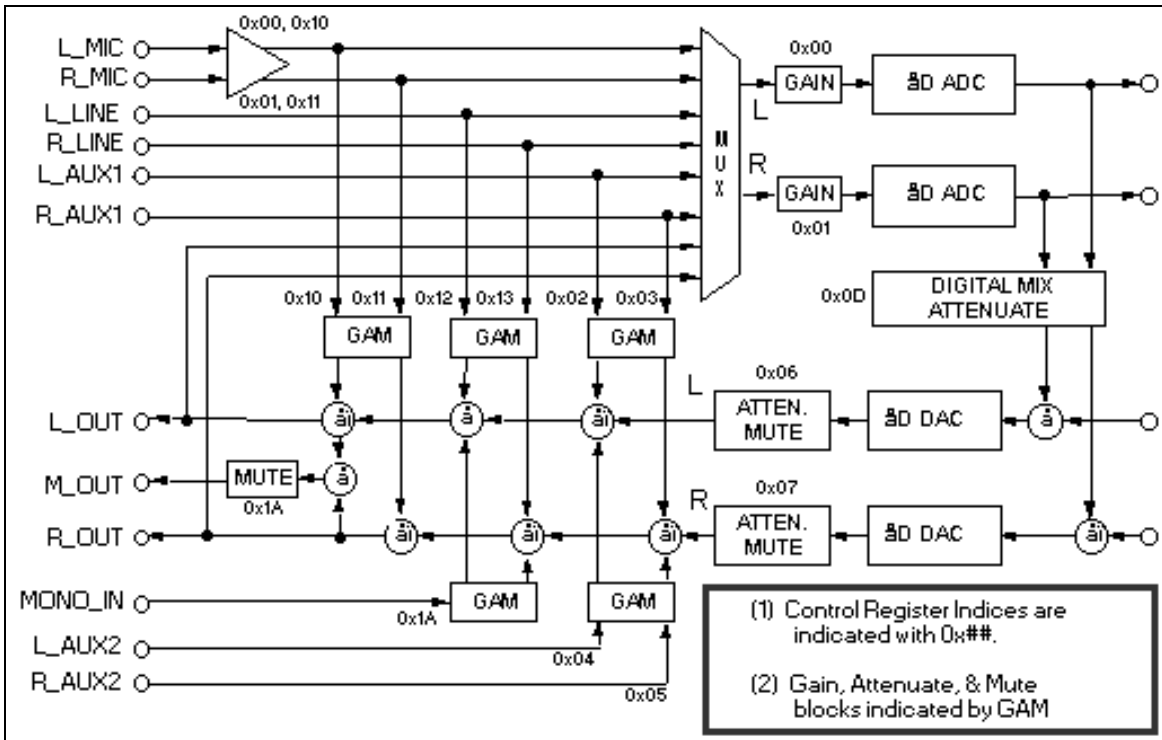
0x00, 0x10
L_MIC
R_MIC
0x01, 0x11
L_LINE
R_LINE
L_AUX1
R_AUX1
MUX
0x00
GAIN
åD ADC
L
R
GAIN
åD ADC
0x01
DIGITAL MIX ATTENUATE
0x0D
0x10 0x11 0x12 0x13 0x02 0x03
GAM
GAM
GAM
L
0x06
ATTEN. MUTE
åD DAC
L_OUT
åi
åi
åi
å
M_OUT
MUTE
0x1A
å
R_OUT
åi
åi
åi
R
0x07
ATTEN. MUTE
åD DAC
åi
MONO_IN
0x1A
GAM
GAM
L_AUX2
0x04
R_AUX2
0x05
(1) Control Register Indices are indicated with 0x##.

(2) Gain, Attenuate, & Mute blocks indicated by GAM